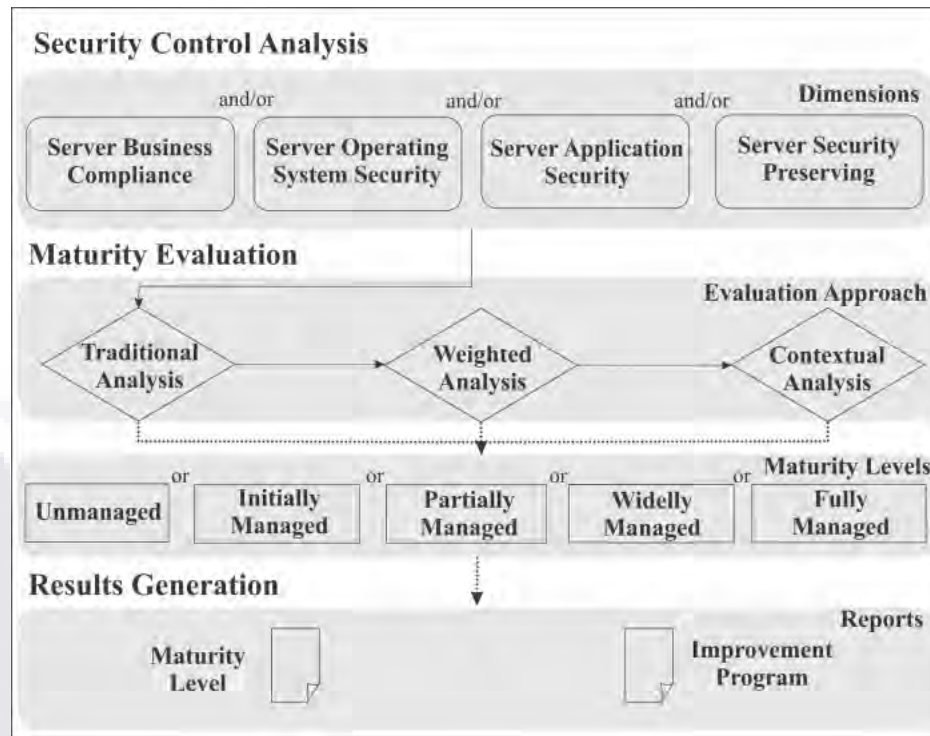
Security Control Analysis

Dimensions

Server Business Compliance

and/or

Server Operating System Security

and/or

Server Application Security

and/or

Server Security Preserving

Maturity Evaluation

Evaluation Approach

Traditional Analysis

Weighted Analysis

Contextual Analysis

Maturity Levels

Unmanaged

or

Initially Managed

or

Partially Managed

or

Widelly Managed

or

Fully Managed

Results Generation

Reports

Maturity Level

Improvement Program